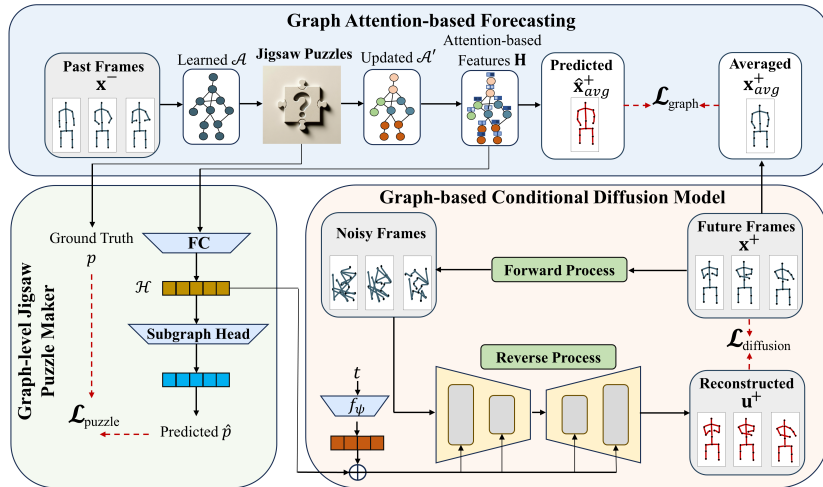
Graph Attention-based Forecasting

Past Frames $\mathbf{x}^{-}$

Learned $\mathcal{A}$

Jigsaw Puzzles

Updated $\mathcal{A}'$

Attention-based Features $\mathbf{H}$

Predicted $\hat{\mathbf{x}}^{+}_{avg}$

$\boldsymbol{\mathcal{L}}_{\text{graph}}$

Averaged $\mathbf{x}^{+}_{avg}$

Graph-level Jigsaw Puzzle Maker

Ground Truth $p$

FC

$\mathcal{H}$

Subgraph Head

$\boldsymbol{\mathcal{L}}_{\text{puzzle}}$

Predicted $\hat{p}$

Graph-based Conditional Diffusion Model

Noisy Frames

Forward Process

Future Frames $\mathbf{x}^{+}$

$\boldsymbol{\mathcal{L}}_{\text{diffusion}}$

Reverse Process

$t$

$f_{\psi}$

Reconstructed $\mathbf{u}^{+}$